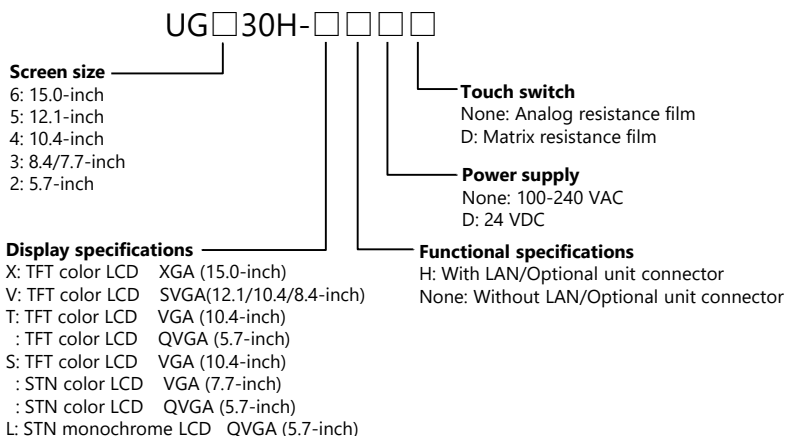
UG□30H-□□□□

**Screen size**
6: 15.0-inch
5: 12.1-inch
4: 10.4-inch
3: 8.4/7.7-inch
2: 5.7-inch

**Touch switch**
None: Analog resistance film
D: Matrix resistance film

**Power supply**
None: 100-240 VAC
D: 24 VDC

**Display specifications**
X: TFT color LCD XGA (15.0-inch)
V: TFT color LCD SVGA(12.1/10.4/8.4-inch)
T: TFT color LCD VGA (10.4-inch)
: TFT color LCD QVGA (5.7-inch)
S: TFT color LCD VGA (10.4-inch)
: STN color LCD VGA (7.7-inch)
: STN color LCD QVGA (5.7-inch)
L: STN monochrome LCD QVGA (5.7-inch)

**Functional specifications**
H: With LAN/Optional unit connector
None: Without LAN/Optional unit connector